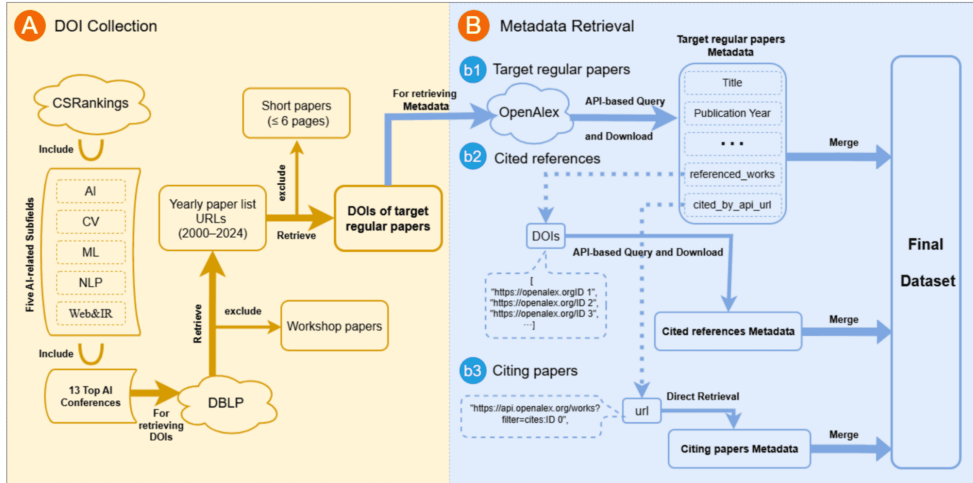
A DOI Collection

CSRankings

Include

Five AI-related Subfields

AI

CV

ML

NLP

Web&IR

Include

13 Top AI Conferences

For retrieving DOIs

DBLP

Retrieve

exclude

Workshop papers

Yearly paper list URLs (2000–2024)

Retrieve

exclude

Short papers (≤ 6 pages)

DOIs of target regular papers

For retrieving Metadata

B Metadata Retrieval

b1 Target regular papers

OpenAlex

API-based Query

and Download

Target regular papers Metadata

Title

Publication Year

• • •

referenced_works

cited_by_api_url

Merge

b2 Cited references

DOIs

API-based Query and Download

[
"https://openalex.orgID 1",
"https://openalex.org/ID 2",
"https://openalex.org/ID 3",
...]

Cited references Metadata

Merge

b3 Citing papers

"https://api.openalex.org/works?filter=cites:ID 0",

url

Direct Retrieval

Citing papers Metadata

Merge

Final Dataset